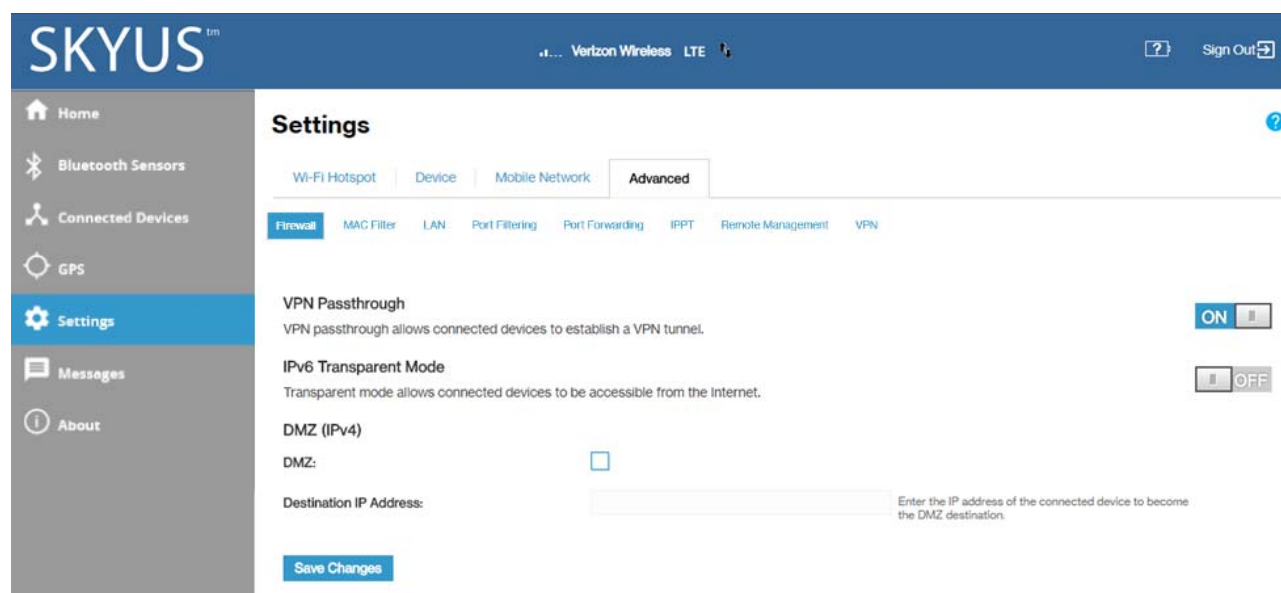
SKYUS tm

Verizon Wireless LTE

[?] Sign Out

Home

Bluetooth Sensors

Connected Devices

GPS

Settings

Messages

About

Settings

Wi-Fi Hotspot | Device | Mobile Network | Advanced

Firewall | MAC Filter | LAN | Port Filtering | Port Forwarding | IPPT | Remote Management | VPN

VPN Passthrough

VPN passthrough allows connected devices to establish a VPN tunnel.

ON

IPv6 Transparent Mode

Transparent mode allows connected devices to be accessible from the Internet.

OFF

DMZ (IPv4)

DMZ:

Destination IP Address:

Enter the IP address of the connected device to become the DMZ destination.

Save Changes